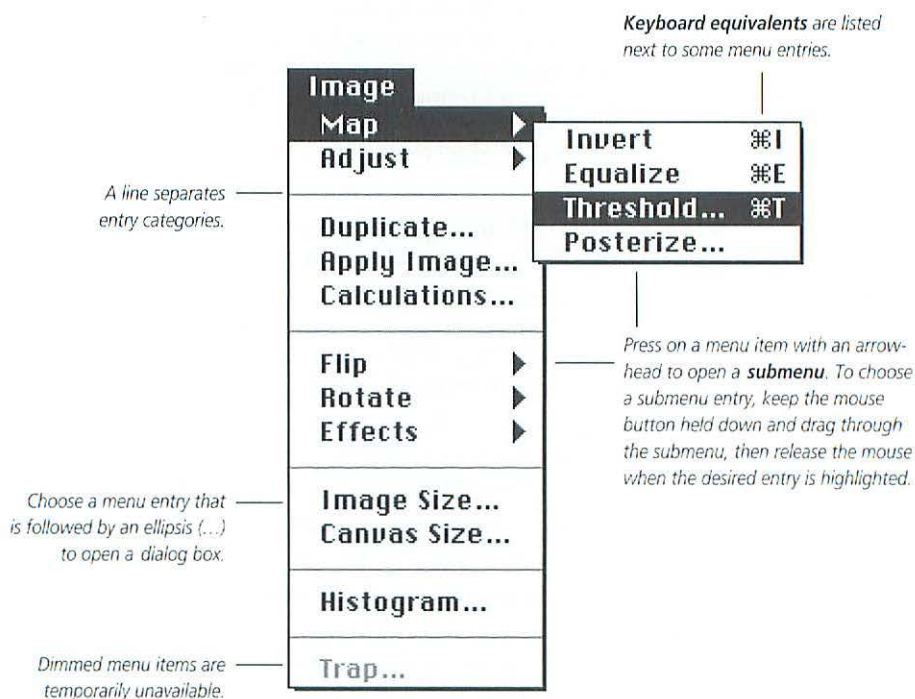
**Keyboard equivalents** are listed next to some menu entries.

Image
Map
Adjust

Invert ⌘I
Equalize ⌘E
Threshold... ⌘T
Posterize...

A line separates entry categories.

Duplicate...
Apply Image...
Calculations...

Flip
Rotate
Effects

Press on a menu item with an arrowhead to open a **submenu**. To choose a submenu entry, keep the mouse button held down and drag through the submenu, then release the mouse when the desired entry is highlighted.

Choose a menu entry that is followed by an ellipsis (...) to open a dialog box.

Image Size...
Canvas Size...

Histogram...

Dimmed menu items are temporarily unavailable.

Trap...